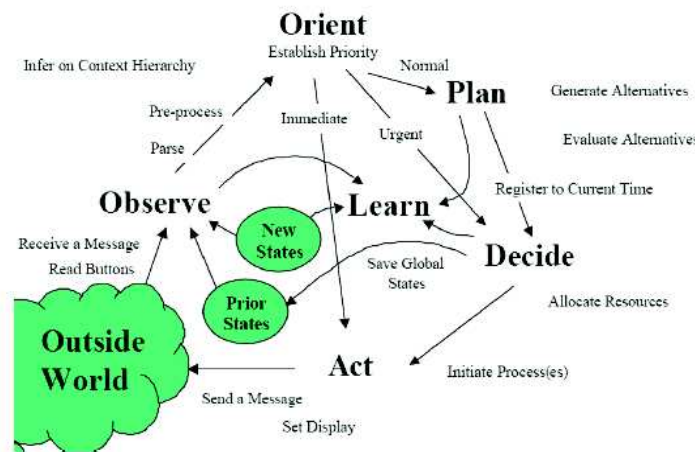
Orient
Establish Priority

Infer on Context Hierarchy

Normal

Plan

Generate Alternatives

Evaluate Alternatives

Pre-process

Immediate

Urgent

Parse

Register to Current Time

Observe

Learn

New States

Decide

Receive a Message

Read Buttons

Save Global States

Prior States

Allocate Resources

Outside World

Act

Initiate Process(es)

Send a Message

Set Display